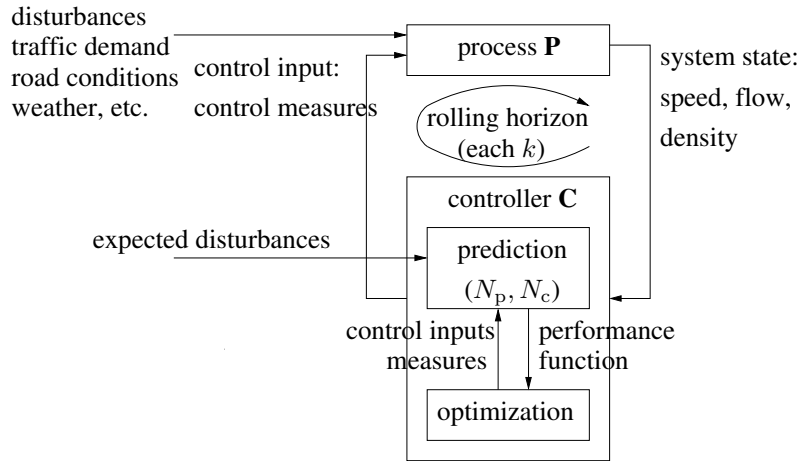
disturbances
traffic demand
road conditions
weather, etc.

control input:
control measures

process **P**

system state:
speed, flow,
density

rolling horizon
(each $k$)

controller **C**

expected disturbances

prediction
$(N_\mathrm{p}, N_\mathrm{c})$

control inputs
measures

performance
function

optimization